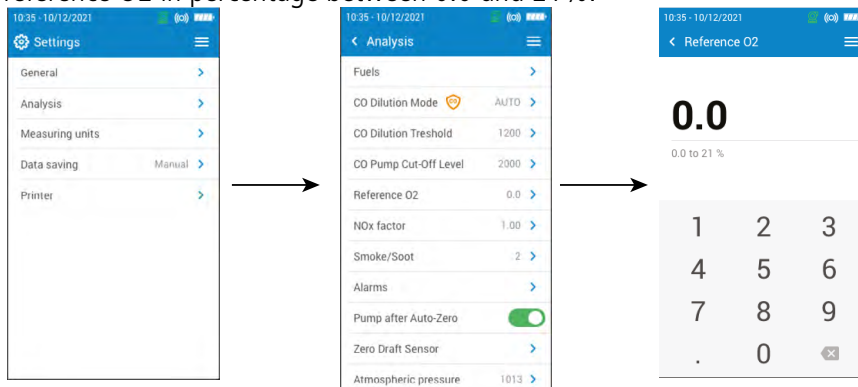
10:35 - 10/12/2021
Settings
General
Analysis
Measuring units
Data saving Manual
Printer

10:35 - 10/12/2021
Analysis
Fuels
CO Dilution Mode AUTO
CO Dilution Treshold 1200
CO Pump Cut-Off Level 2000
Reference O2 0.0
NOx factor 1.00
Smoke/Soot 2
Alarms
Pump after Auto-Zero
Zero Draft Sensor
Atmospheric pressure 1013

10:35 - 10/12/2021
Reference O2
0.0
0.0 to 21 %
1 2 3
4 5 6
7 8 9
. 0